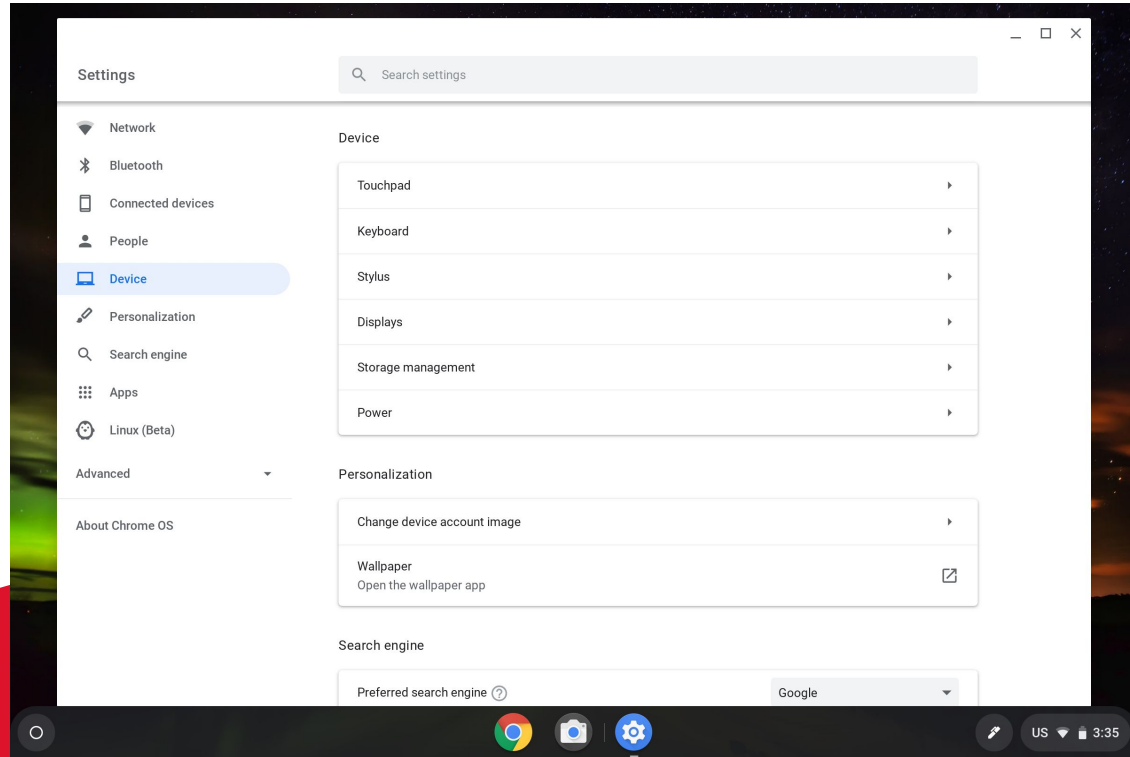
Settings

Search settings

Network
Bluetooth
Connected devices
People
Device
Personalization
Search engine
Apps
Linux (Beta)
Advanced
About Chrome OS

Device

Touchpad
Keyboard
Stylus
Displays
Storage management
Power

Personalization

Change device account image
Wallpaper
Open the wallpaper app

Search engine

Preferred search engine
Google

US 3:35